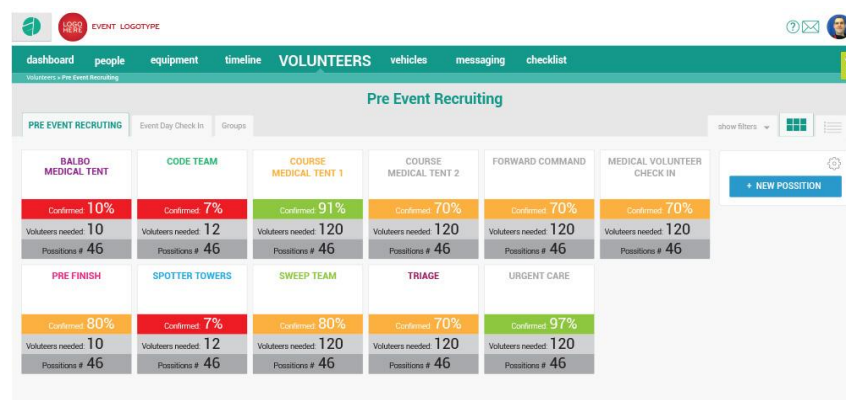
LOGO HERE EVENT LOGOTYPE

dashboard people equipment timeline VOLUNTEERS vehicles messaging checklist

Volunteers » Pre Event Recruiting

Pre Event Recruiting

PRE EVENT RECRUTING Event Day Check In Groups

show filters

BALBO MEDICAL TENT
Confirmed: 10%
Voluteers needed: 10
Possitions # 46

CODE TEAM
Confirmed: 7%
Voluteers needed: 12
Possitions # 46

COURSE MEDICAL TENT 1
Confirmed: 91%
Voluteers needed: 120
Possitions # 46

COURSE MEDICAL TENT 2
Confirmed: 70%
Voluteers needed: 120
Possitions # 46

FORWARD COMMAND
Confirmed: 70%
Voluteers needed: 120
Possitions # 46

MEDICAL VOLUNTEER CHECK IN
Confirmed: 70%
Voluteers needed: 120
Possitions # 46

+ NEW POSSITION

PRE FINISH
Confirmed: 80%
Voluteers needed: 10
Possitions # 46

SPOTTER TOWERS
Confirmed: 7%
Voluteers needed: 12
Possitions # 46

SWEEP TEAM
Confirmed: 80%
Voluteers needed: 120
Possitions # 46

TRIAGE
Confirmed: 70%
Voluteers needed: 120
Possitions # 46

URGENT CARE
Confirmed: 97%
Voluteers needed: 120
Possitions # 46